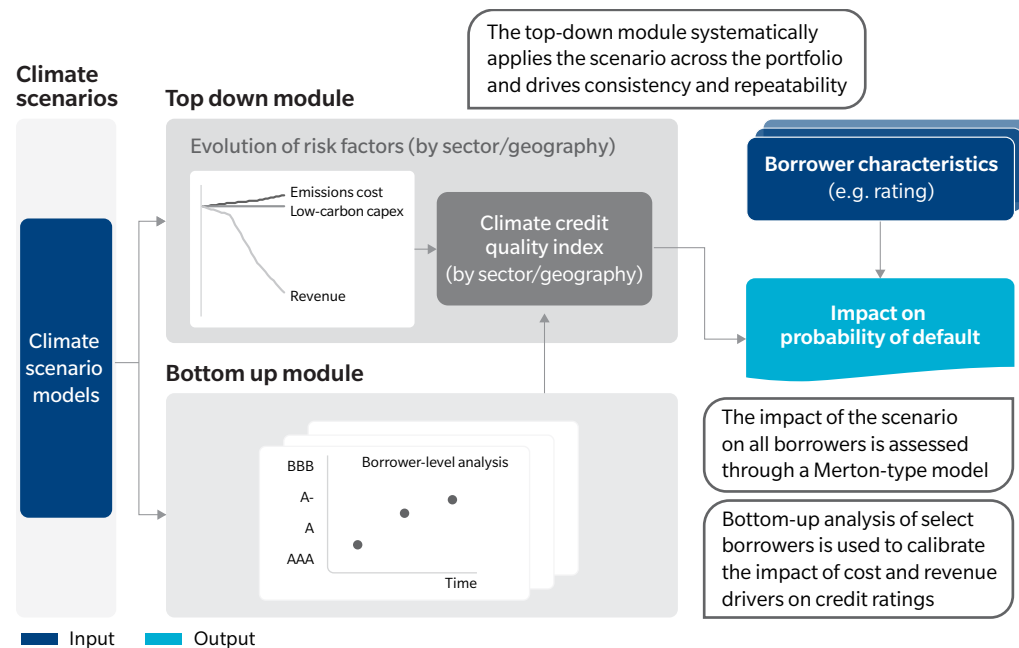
The top-down module systematically applies the scenario across the portfolio and drives consistency and repeatability

Climate scenarios

Top down module

Evolution of risk factors (by sector/geography)

Emissions cost
Low-carbon capex
Revenue

Climate credit quality index (by sector/geography)

Borrower characteristics (e.g. rating)

Impact on probability of default

Climate scenario models

Bottom up module

Borrower-level analysis

BBB
A-
A
AAA
Time

The impact of the scenario on all borrowers is assessed through a Merton-type model

Bottom-up analysis of select borrowers is used to calibrate the impact of cost and revenue drivers on credit ratings

Input
Output